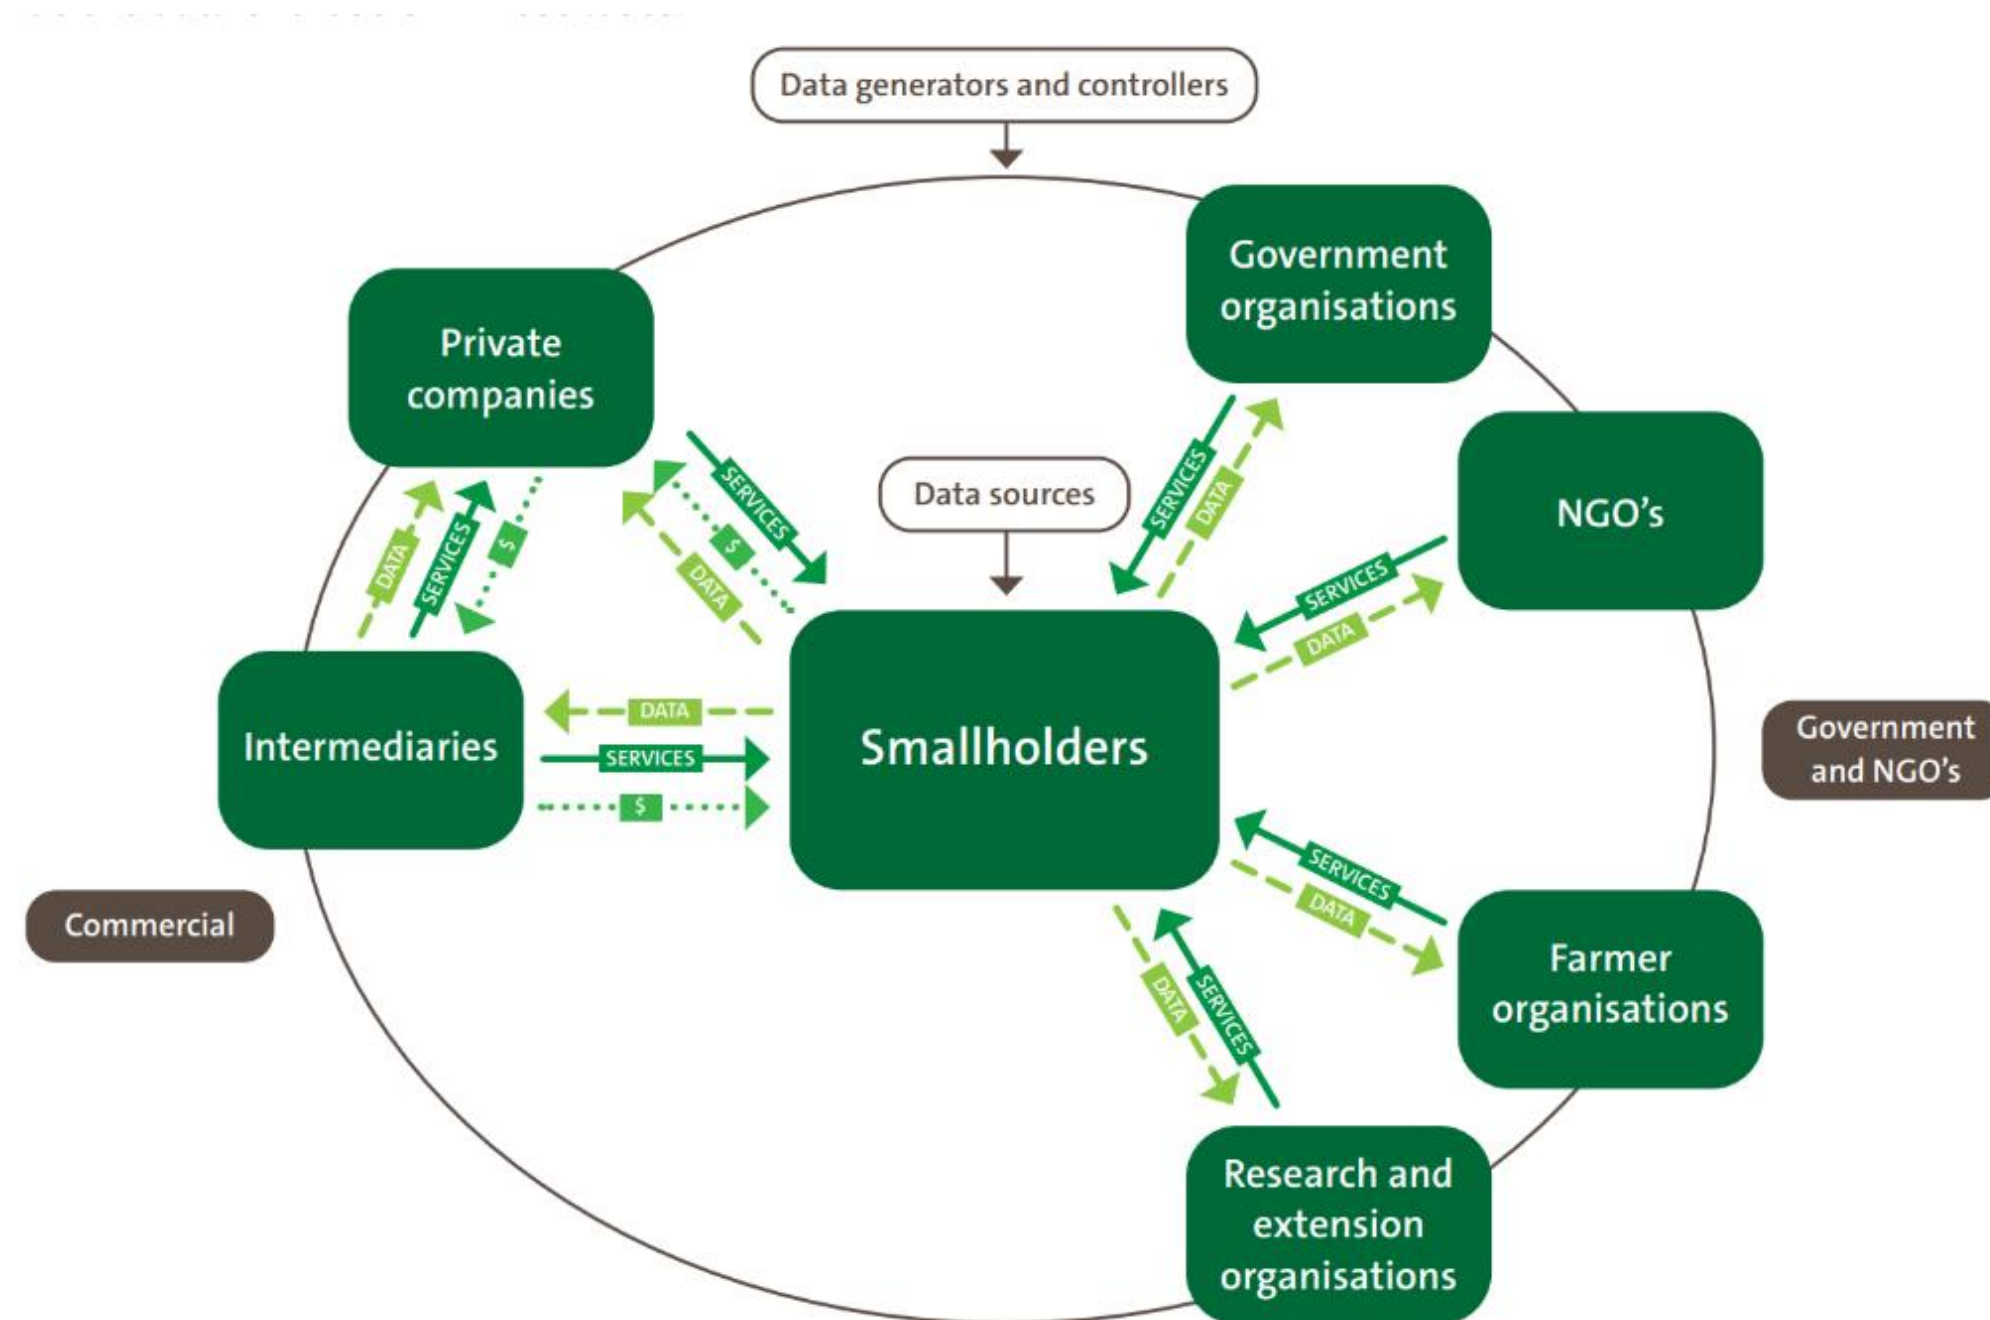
Data generators and controllers

Private companies

Government organisations

NGO's

Data sources

Smallholders

Intermediaries

Farmer organisations

Research and extension organisations

Commercial

Government and NGO's

DATA
SERVICES
$
SERVICES
$
DATA
SERVICES
DATA
SERVICES
DATA
DATA
SERVICES
$
SERVICES
DATA
DATA
SERVICES